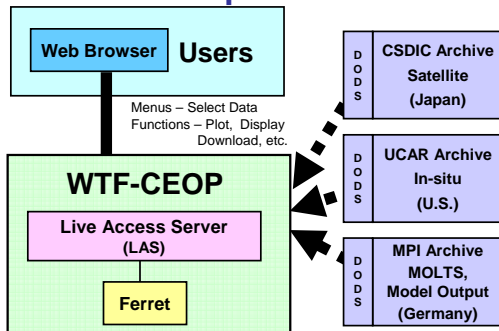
Web Browser Users

Menus – Select Data
Functions – Plot, Display
Download, etc.

WTF-CEOP

Live Access Server
(LAS)

Ferret

D
O
D
S

CSDIC Archive
Satellite
(Japan)

D
O
D
S

UCAR Archive
In-situ
(U.S.)

D
O
D
S

MPI Archive
MOLTS,
Model Output
(Germany)